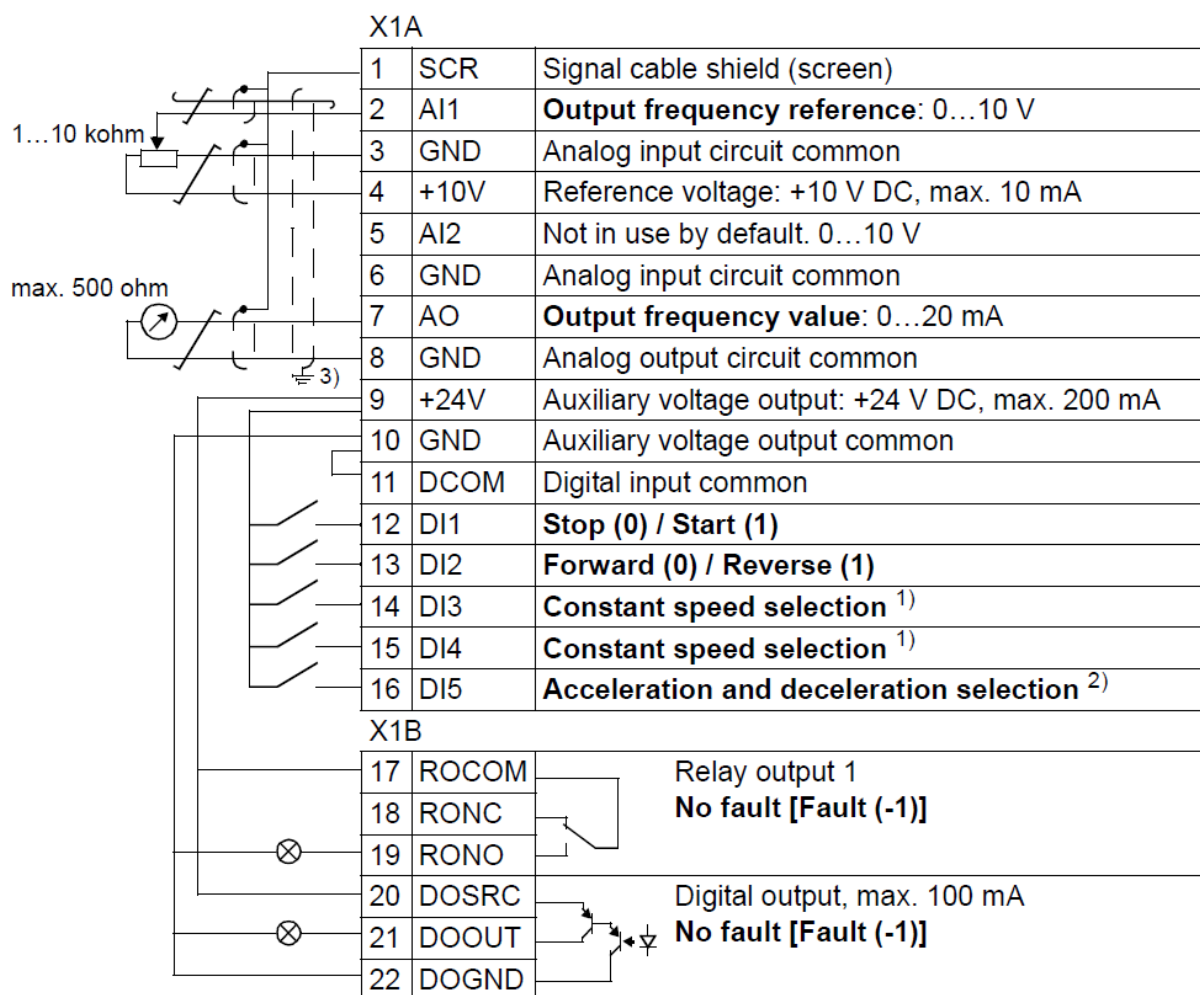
X1A

1…10 kohm

max. 500 ohm

3)

| | | |
|---|---|---|
| 1 | SCR | Signal cable shield (screen) |
| 2 | AI1 | **Output frequency reference**: 0…10 V |
| 3 | GND | Analog input circuit common |
| 4 | +10V | Reference voltage: +10 V DC, max. 10 mA |
| 5 | AI2 | Not in use by default. 0…10 V |
| 6 | GND | Analog input circuit common |
| 7 | AO | **Output frequency value**: 0…20 mA |
| 8 | GND | Analog output circuit common |
| 9 | +24V | Auxiliary voltage output: +24 V DC, max. 200 mA |
| 10 | GND | Auxiliary voltage output common |
| 11 | DCOM | Digital input common |
| 12 | DI1 | **Stop (0) / Start (1)** |
| 13 | DI2 | **Forward (0) / Reverse (1)** |
| 14 | DI3 | **Constant speed selection** $^{1)}$ |
| 15 | DI4 | **Constant speed selection** $^{1)}$ |
| 16 | DI5 | **Acceleration and deceleration selection** $^{2)}$ |

X1B

| | | |
|---|---|---|
| 17 | ROCOM | Relay output 1 |
| 18 | RONC | **No fault [Fault (-1)]** |
| 19 | RONO | |
| 20 | DOSRC | Digital output, max. 100 mA |
| 21 | DOOUT | **No fault [Fault (-1)]** |
| 22 | DOGND | |